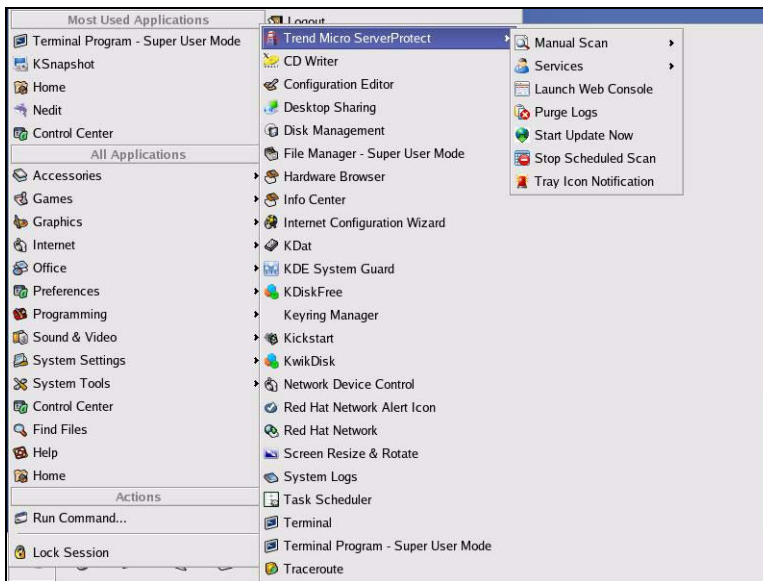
Most Used Applications
Terminal Program - Super User Mode
KSnapshot
Home
Nedit
Control Center
All Applications
Accessories
Games
Graphics
Internet
Office
Preferences
Programming
Sound & Video
System Settings
System Tools
Control Center
Find Files
Help
Home
Actions
Run Command...
Lock Session

Logout
Trend Micro ServerProtect
CD Writer
Configuration Editor
Desktop Sharing
Disk Management
File Manager - Super User Mode
Hardware Browser
Info Center
Internet Configuration Wizard
KDat
KDE System Guard
KDiskFree
Keyring Manager
Kickstart
KwikDisk
Network Device Control
Red Hat Network Alert Icon
Red Hat Network
Screen Resize & Rotate
System Logs
Task Scheduler
Terminal
Terminal Program - Super User Mode
Traceroute

Manual Scan
Services
Launch Web Console
Purge Logs
Start Update Now
Stop Scheduled Scan
Tray Icon Notification